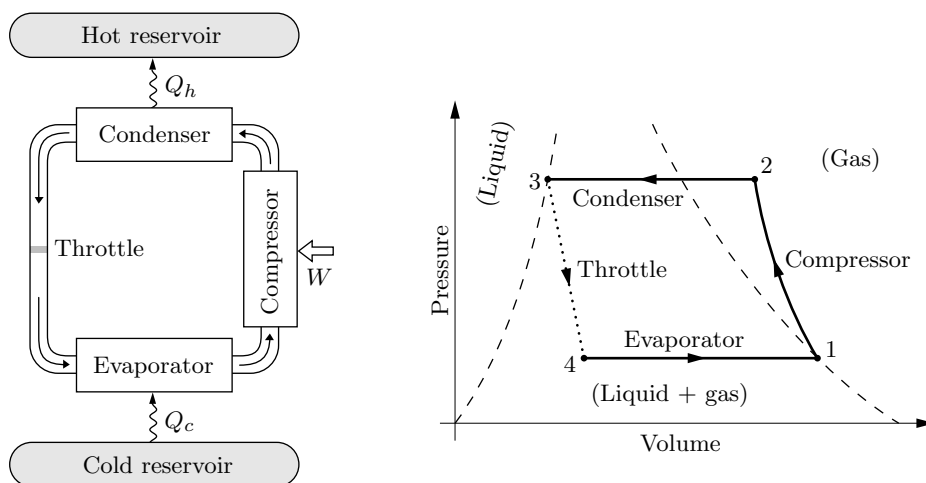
Hot reservoir

$Q_h$

Condenser

Throttle

Compressor

$W$

Evaporator

$Q_c$

Cold reservoir

Pressure

(Liquid)

3

2

(Gas)

Condenser

Throttle

Compressor

Evaporator

4

1

(Liquid + gas)

Volume